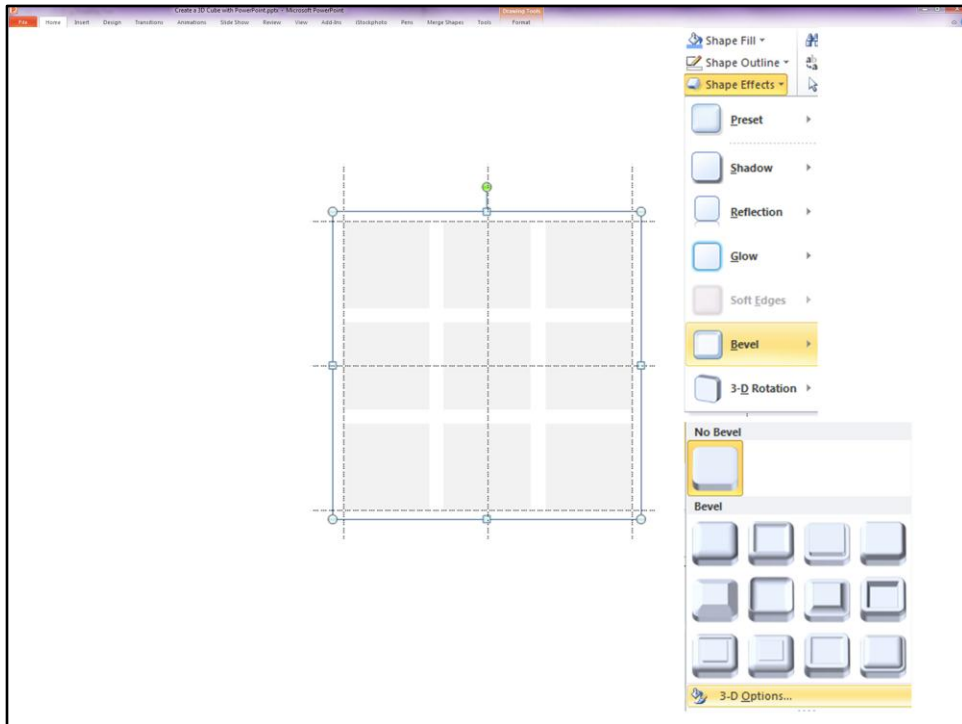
Create a 3D Cube with PowerPoint.pptx - Microsoft PowerPoint

Drawing Tools

File Home Insert Design Transitions Animations Slide Show Review View Add-Ins iStockphoto Pens Merge Shapes Tools Format

Shape Fill
Shape Outline
Shape Effects

Preset

Shadow

Reflection

Glow

Soft Edges

Bevel

3-D Rotation

No Bevel

Bevel

3-D Options...